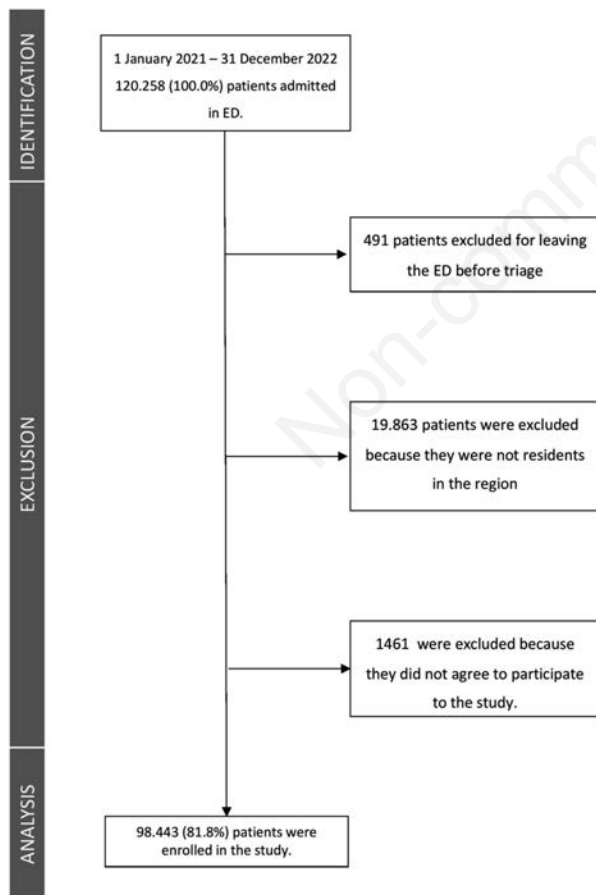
IDENTIFICATION

1 January 2021 – 31 December 2022
120.258 (100.0%) patients admitted in ED.

EXCLUSION

491 patients excluded for leaving the ED before triage

19.863 patients were excluded because they were not residents in the region

1461 were excluded because they did not agree to participate to the study.

ANALYSIS

98.443 (81.8%) patients were enrolled in the study.

Non-commercial